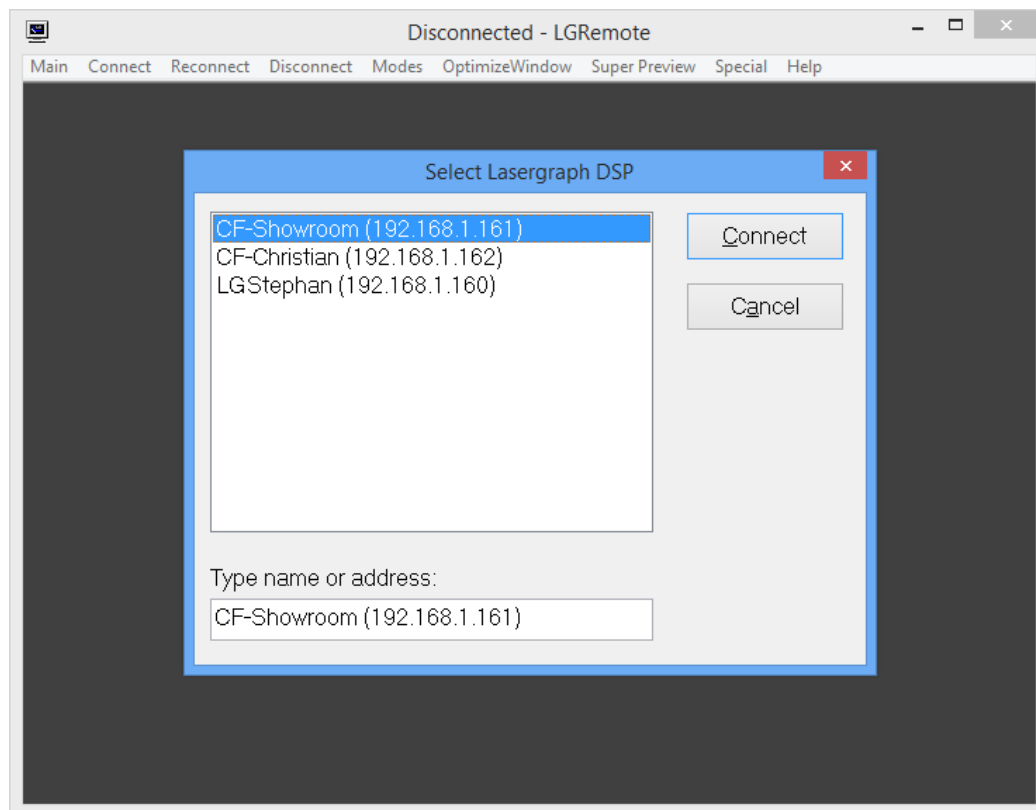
Disconnected - LGRemote

Main Connect Reconnect Disconnect Modes OptimizeWindow Super Preview Special Help

Select Lasergraph DSP

CF-Showroom (192.168.1.161)
CF-Christian (192.168.1.162)
LGStephan (192.168.1.160)

Connect

Cancel

Type name or address:

CF-Showroom (192.168.1.161)